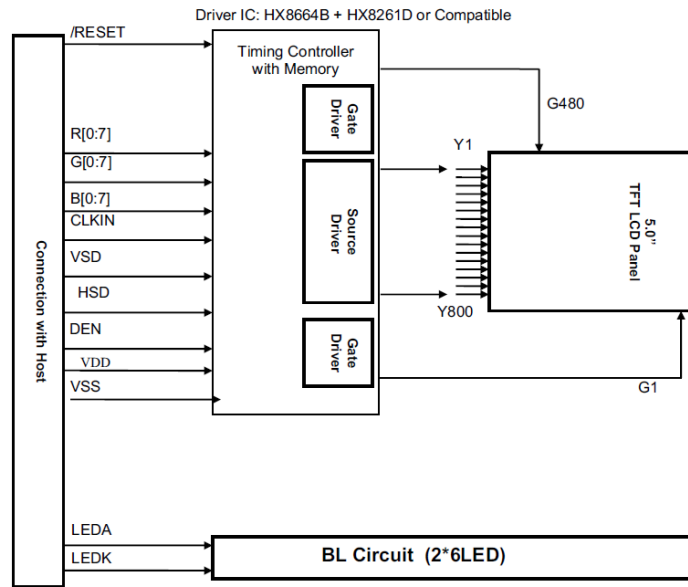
Driver IC: HX8664B + HX8261D or Compatible

/RESET

Timing Controller with Memory

G480

Gate Driver

R[0:7]

G[0:7]

Y1

B[0:7]

CLKIN

Source Driver

5.0" TFT LCD Panel

Connection with Host

VSD

HSD

Y800

DEN

Gate Driver

VDD

VSS

G1

LEDA

LEDK

BL Circuit (2*6LED)